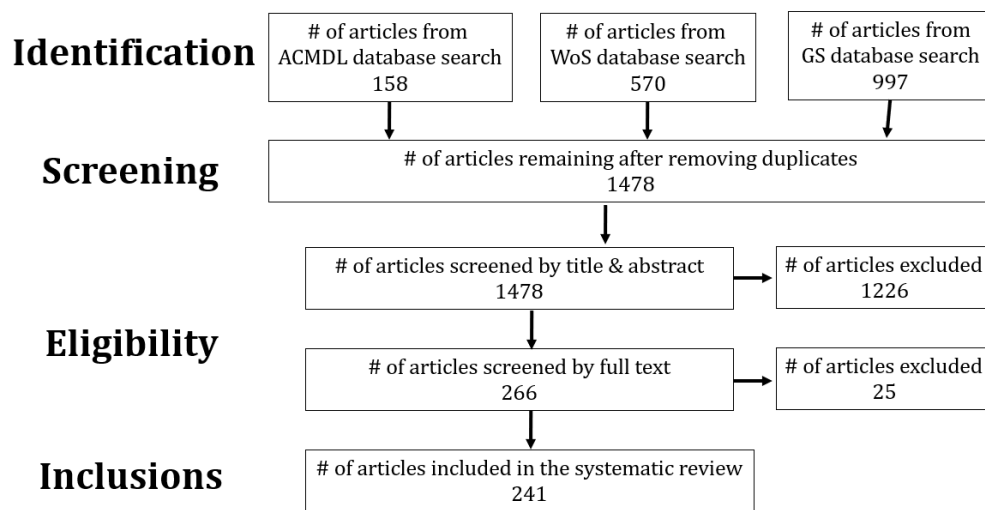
Identification

# of articles from ACMDL database search 158

# of articles from WoS database search 570

# of articles from GS database search 997

Screening

# of articles remaining after removing duplicates 1478

# of articles screened by title & abstract 1478

# of articles excluded 1226

Eligibility

# of articles screened by full text 266

# of articles excluded 25

Inclusions

# of articles included in the systematic review 241